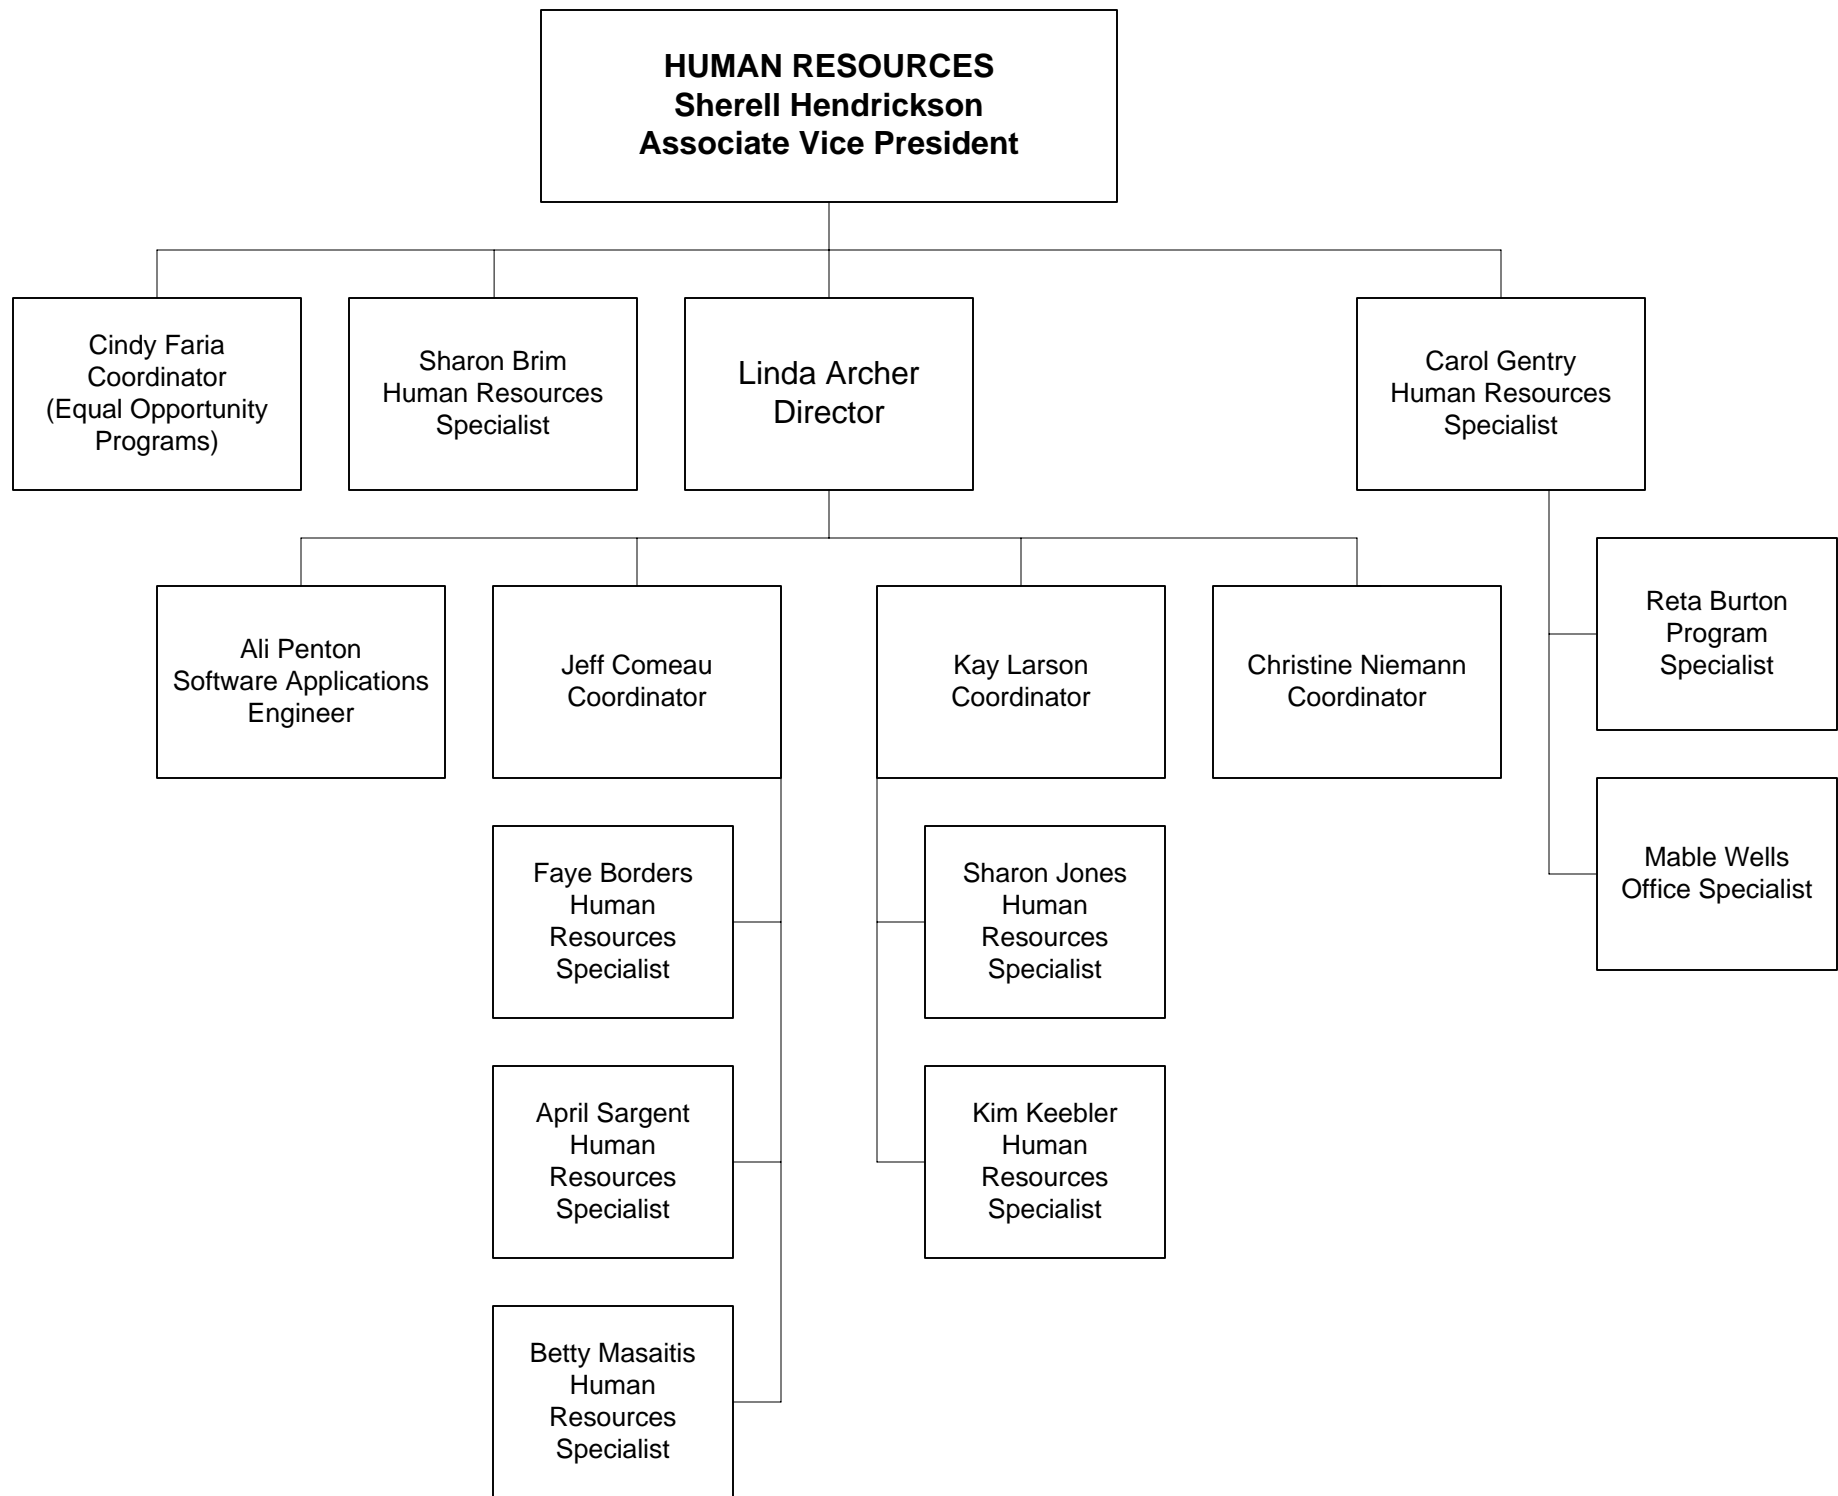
HUMAN RESOURCES
Sherell Hendrickson
Associate Vice President

Cindy Faria
Coordinator
(Equal Opportunity Programs)

Sharon Brim
Human Resources Specialist

Linda Archer
Director

Carol Gentry
Human Resources Specialist

Ali Penton
Software Applications Engineer

Jeff Comeau
Coordinator

Kay Larson
Coordinator

Christine Niemann
Coordinator

Reta Burton
Program Specialist

Mable Wells
Office Specialist

Faye Borders
Human Resources Specialist

Sharon Jones
Human Resources Specialist

April Sargent
Human Resources Specialist

Kim Keebler
Human Resources Specialist

Betty Masaitis
Human Resources Specialist